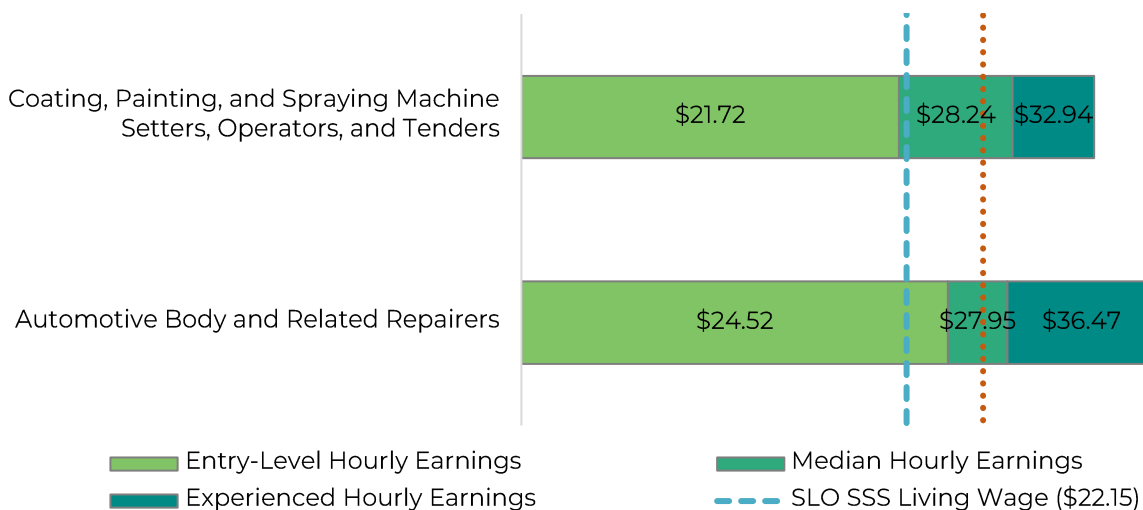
Coating, Painting, and Spraying Machine Setters, Operators, and Tenders

$21.72

$28.24

$32.94

Automotive Body and Related Repairers

$24.52

$27.95

$36.47

Entry-Level Hourly Earnings

Median Hourly Earnings

Experienced Hourly Earnings

SLO SSS Living Wage ($22.15)